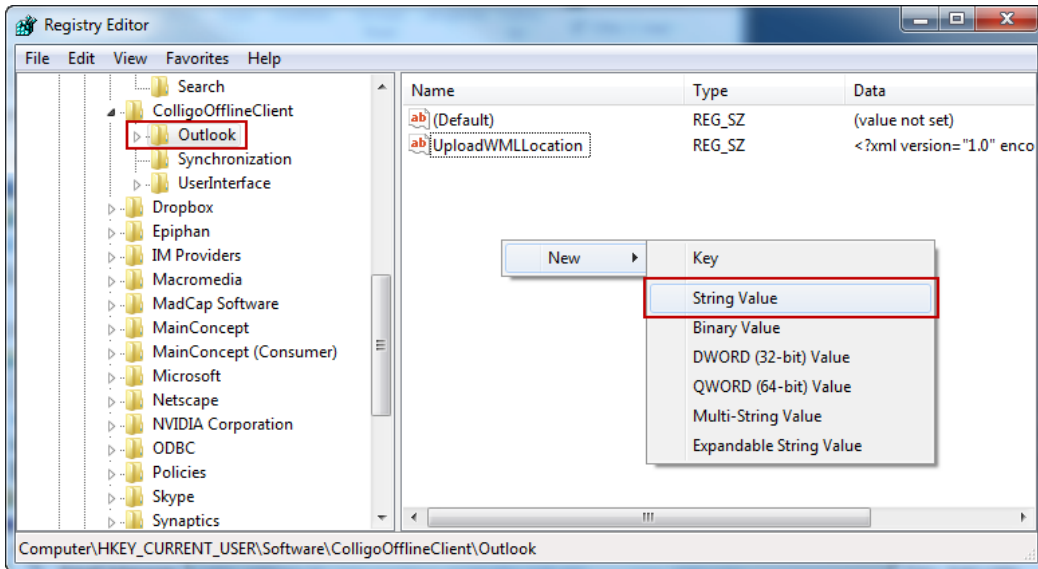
Registry Editor

File Edit View Favorites Help

Search
ColligoOfflineClient
Outlook
Synchronization
UserInterface
Dropbox
Epiphan
IM Providers
Macromedia
MadCap Software
MainConcept
MainConcept (Consumer)
Microsoft
Netscape
NVIDIA Corporation
ODBC
Policies
Skype
Synaptics

| Name | Type | Data |
|---|---|---|
| (Default) | REG_SZ | (value not set) |
| UploadWMLLocation | REG_SZ | <?xml version="1.0" enco |

New
Key
String Value
Binary Value
DWORD (32-bit) Value
QWORD (64-bit) Value
Multi-String Value
Expandable String Value

Computer\HKEY_CURRENT_USER\Software\ColligoOfflineClient\Outlook